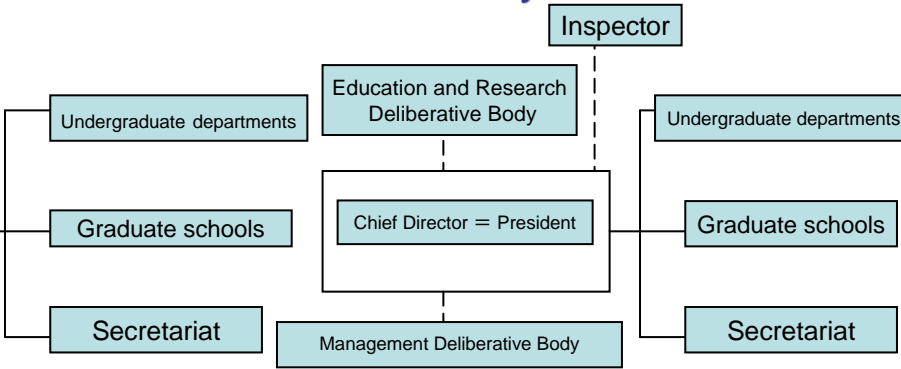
Inspector

Education and Research Deliberative Body

Undergraduate departments

Graduate schools

Secretariat

Chief Director ＝ President

Management Deliberative Body

Undergraduate departments

Graduate schools

Secretariat